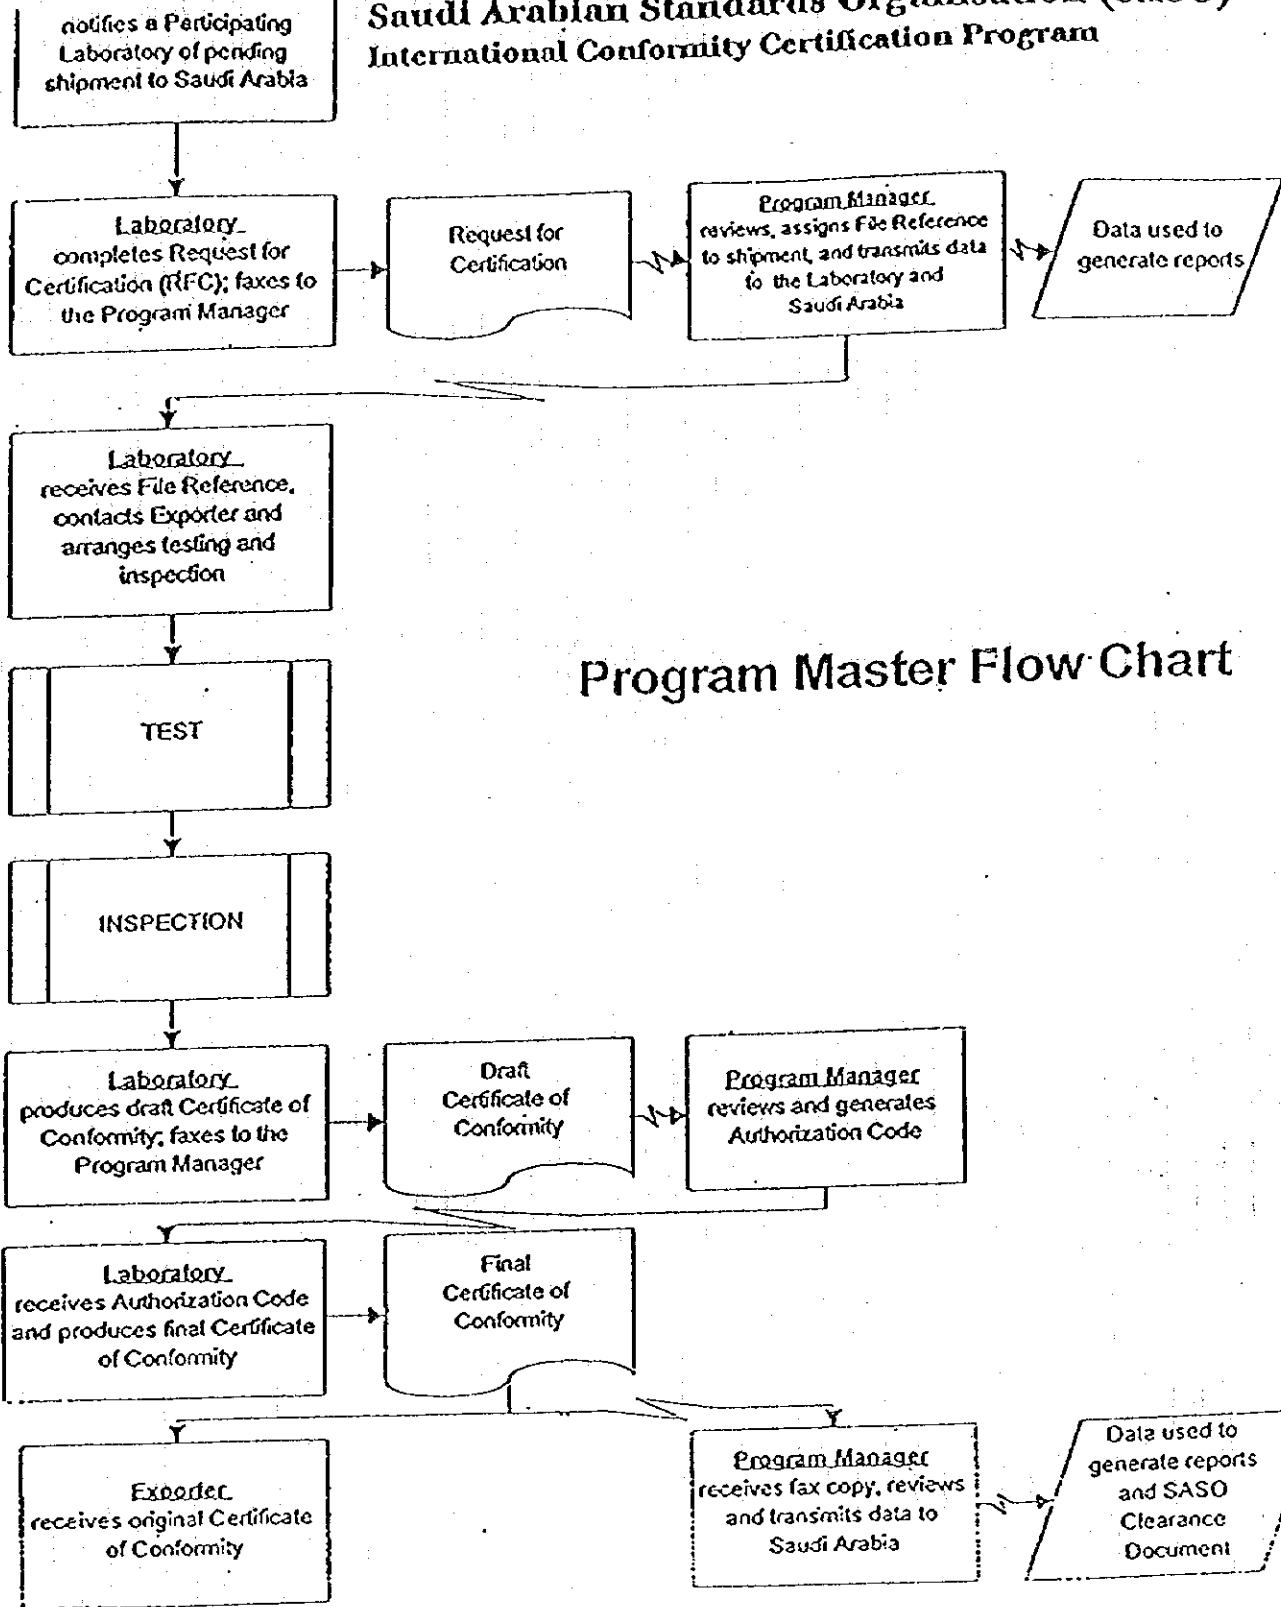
notifies a Participating Laboratory of pending shipment to Saudi Arabia

Saudi Arabian Standards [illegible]
International Conformity Certification Program

Laboratory
completes Request for Certification (RFC); faxes to the Program Manager

Request for Certification

Program Manager
reviews, assigns File Reference to shipment, and transmits data to the Laboratory and Saudi Arabia

Data used to generate reports

Laboratory
receives File Reference, contacts Exporter and arranges testing and inspection

Program Master Flow Chart

TEST

INSPECTION

Laboratory
produces draft Certificate of Conformity; faxes to the Program Manager

Draft Certificate of Conformity

Program Manager
reviews and generates Authorization Code

Laboratory
receives Authorization Code and produces final Certificate of Conformity

Final Certificate of Conformity

Exporter
receives original Certificate of Conformity

Program Manager
receives fax copy, reviews and transmits data to Saudi Arabia

Data used to generate reports and SASO Clearance Document